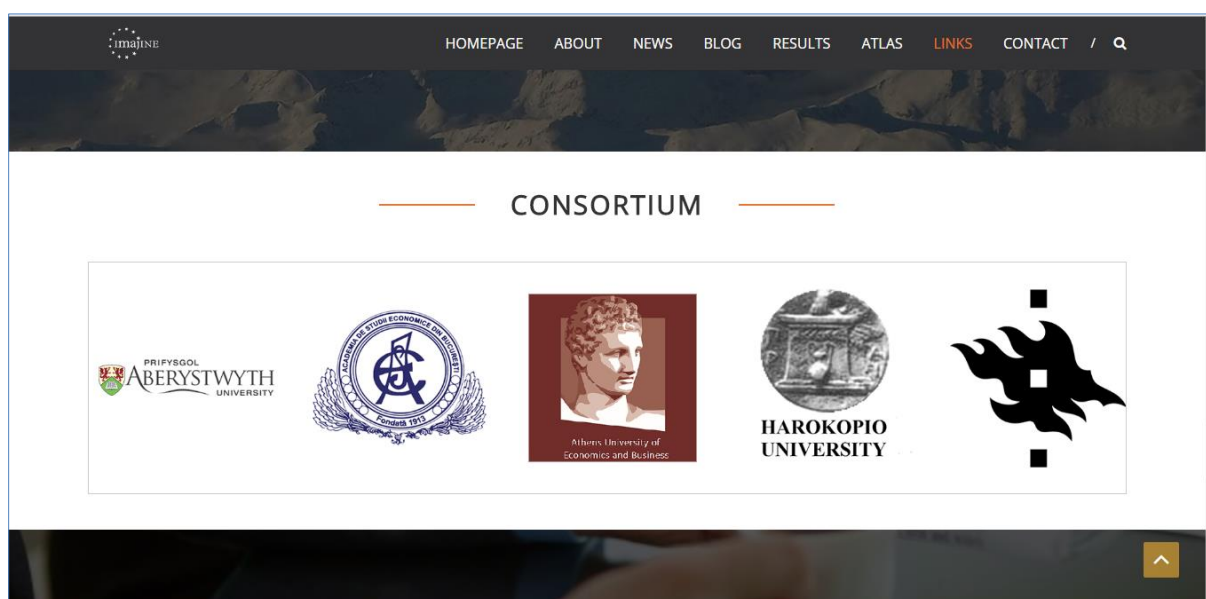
imajINE

HOMEPAGE ABOUT NEWS BLOG RESULTS ATLAS LINKS CONTACT /

CONSORTIUM

PRIFYSGOL ABERYSTWYTH UNIVERSITY

ACADEMIA DE STUDII ECONOMICE DIN BUCUREŞTI Fondată 1913

Athens University of Economics and Business

HAROKOPIO UNIVERSITY